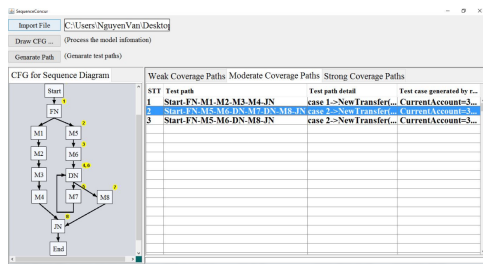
SequenceConcur

Import File C:\Users\NguyenVan\Deskto

Draw CFG ... (Process the model infomation)

Generate Path (Generate test paths)

CFG for Sequence Diagram

Start
1
FN
2
M1
M5
3
M2
M6
4,6
M3
DN
7
5
M4
M7
M8
8
JN
End

Weak Coverage Paths | Moderate Coverage Paths | Strong Coverage Paths

| STT | Test path | Test path detail | Test case generated by r... |
|---|---|---|---|
| 1 | Start-FN-M1-M2-M3-M4-JN | case 1->NewTransfer(... | CurrentAccount=3... |
| 2 | Start-FN-M5-M6-DN-M7-DN-M8-JN | case 2->NewTransfer(... | CurrentAccount=3... |
| 3 | Start-FN-M5-M6-DN-M8-JN | case 2->NewTransfer(... | CurrentAccount=3... |